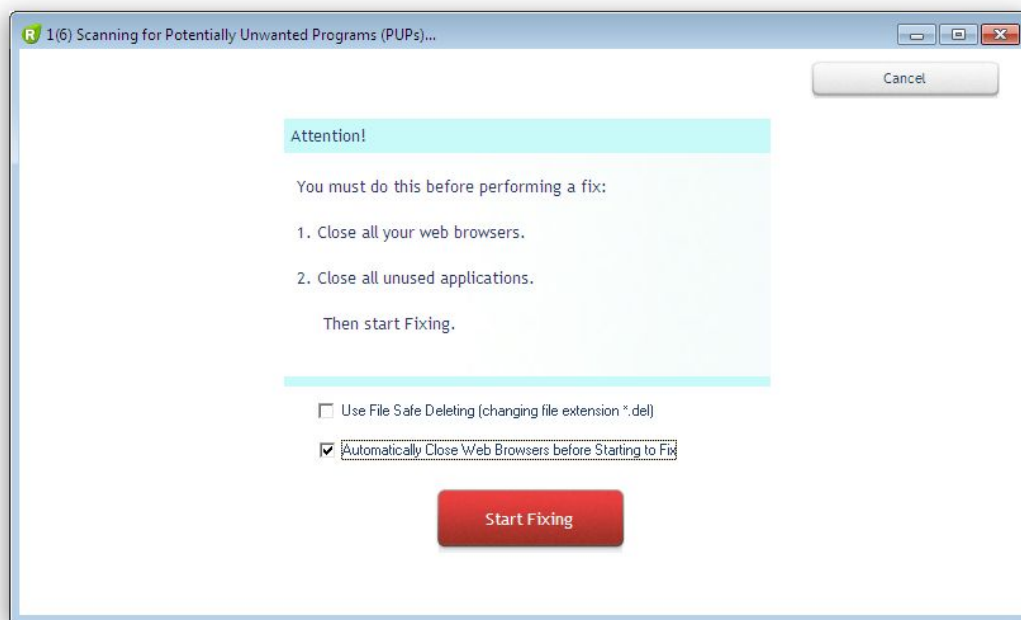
R 1(6) Scanning for Potentially Unwanted Programs (PUPs)...

Cancel

Attention!

You must do this before performing a fix:

1. Close all your web browsers.

2. Close all unused applications.

Then start Fixing.

Use File Safe Deleting (changing file extension *.del)

Automatically Close Web Browsers before Starting to Fix

Start Fixing